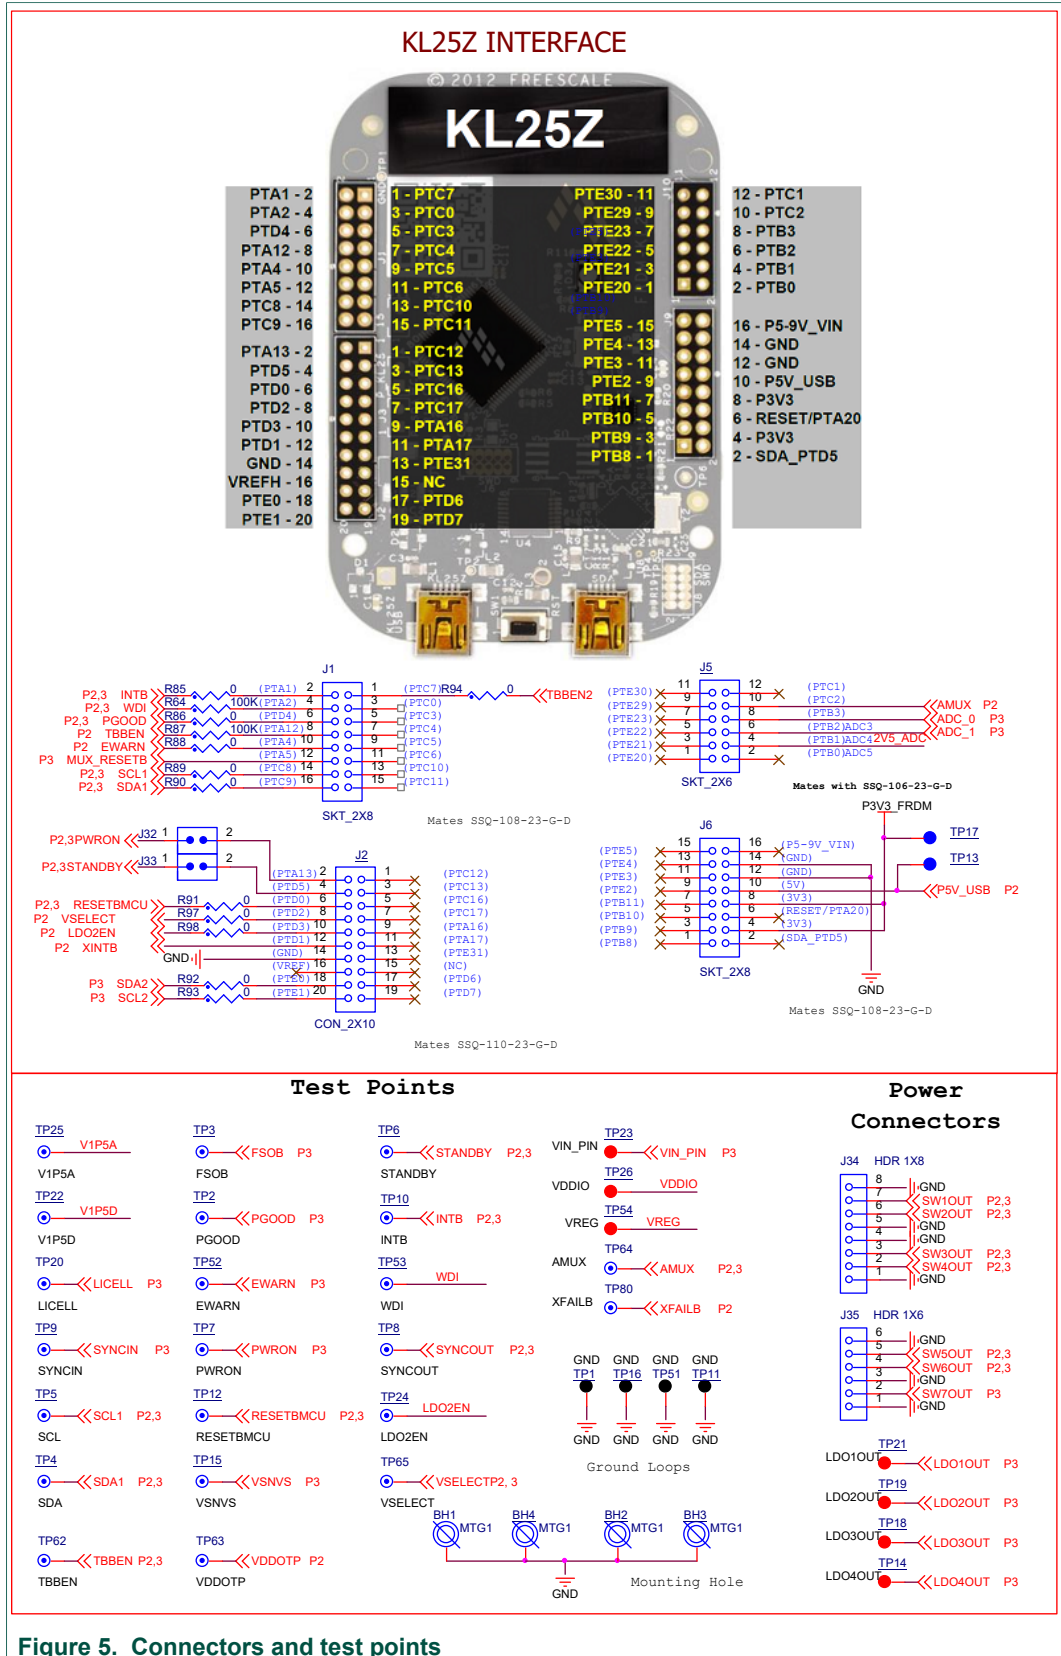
KL25Z INTERFACE

© 2012 FREESCALE

KL25Z

PTA1 - 2
PTA2 - 4
PTD4 - 6
PTA12 - 8
PTA4 - 10
PTA5 - 12
PTC8 - 14
PTC9 - 16

PTA13 - 2
PTD5 - 4
PTD0 - 6
PTD2 - 8
PTD3 - 10
PTD1 - 12
GND - 14
VREFH - 16
PTE0 - 18
PTE1 - 20

1 - PTC7
3 - PTC0
5 - PTC3
7 - PTC4
9 - PTC5
11 - PTC6
13 - PTC10
15 - PTC11

1 - PTC12
3 - PTC13
5 - PTC16
7 - PTC17
9 - PTA16
11 - PTA17
13 - PTE31
15 - NC
17 - PTD6
19 - PTD7

PTE30 - 11
PTE29 - 9
PTE23 - 7
PTE22 - 5
PTE21 - 3
PTE20 - 1

PTE5 - 15
PTE4 - 13
PTE3 - 11
PTE2 - 9
PTB11 - 7
PTB10 - 5
PTB9 - 3
PTB8 - 1

12 - PTC1
10 - PTC2
8 - PTB3
6 - PTB2
4 - PTB1
2 - PTB0

16 - P5-9V_VIN
14 - GND
12 - GND
10 - P5V_USB
8 - P3V3
6 - RESET/PTA20
4 - P3V3
2 - SDA_PTD5

J1
P2,3 INTB R85 0 (PTA1) 2 1 (PTC7) R94 0 TBBEN2
P2,3 WDI R64 100K (PTA2) 4 3 (PTC0)
P2,3 PGOOD R86 0 (PTD4) 6 5 (PTC3)
P2 TBBEN R87 100K (PTA12) 8 7 (PTC4)
P2 EWARN R88 0 (PTA4) 10 9 (PTC5)
P3 MUX_RESETB (PTA5) 12 11 (PTC6)
P2,3 SCL1 R89 0 (PTC8) 14 13 (PTC10)
P2,3 SDA1 R90 0 (PTC9) 16 15 (PTC11)
SKT_2X8
Mates SSQ-108-23-G-D

J5
(PTE30) 11 12 (PTC1)
(PTE29) 9 10 (PTC2)
(PTE23) 7 8 (PTB3) AMUX P2
(PTE22) 5 6 (PTB2)ADC3 ADC_0 P3
(PTE21) 3 4 (PTB1)ADC4 2V5_ADC ADC_1 P3
(PTE20) 1 2 (PTB0)ADC5
SKT_2X6
Mates with SSQ-106-23-G-D

P3V3_FRDM
J6
(PTE5) 15 16 (P5-9V_VIN) TP17
(PTE4) 13 14 (GND) TP13
(PTE3) 11 12 (GND)
(PTE2) 9 10 (5V) P5V_USB P2
(PTB11) 7 8 (3V3)
(PTB10) 5 6 (RESET/PTA20)
(PTB9) 3 4 (3V3)
(PTB8) 1 2 (SDA_PTD5)
SKT_2X8
GND
Mates SSQ-108-23-G-D

P2,3PWRON J32 1 2
P2,3STANDBY J33 1 2
J2
(PTA13) 2 1 (PTC12)
(PTD5) 4 3 (PTC13)
P2,3 RESETBMCU R91 0 (PTD0) 6 5 (PTC16)
P2 VSELECT R97 0 (PTD2) 8 7 (PTC17)
P2 LDO2EN R98 0 (PTD3) 10 9 (PTA16)
P2 XINTB (PTD1) 12 11 (PTA17)
GND (GND) 14 13 (PTE31)
(VREF) 16 15 (NC)
P3 SDA2 R92 0 (PTE0) 18 17 (PTD6)
P3 SCL2 R93 0 (PTE1) 20 19 (PTD7)
CON_2X10
Mates SSQ-110-23-G-D

Test Points

TP25 V1P5A V1P5A
TP22 V1P5D V1P5D
TP20 LICELL P3 LICELL
TP9 SYNCIN P3 SYNCIN
TP5 SCL1 P2,3 SCL
TP4 SDA1 P2,3 SDA
TP62 TBBEN P2,3 TBBEN

TP3 FSOB P3 FSOB
TP2 PGOOD P3 PGOOD
TP52 EWARN P3 EWARN
TP7 PWRON P3 PWRON
TP12 RESETBMCU P2,3 RESETBMCU
TP15 VSNVS P3 VSNVS
TP63 VDDOTP P2 VDDOTP

TP6 STANDBY P2,3 STANDBY
TP10 INTB P2,3 INTB
TP53 WDI WDI
TP8 SYNCOUT P2,3 SYNCOUT
TP24 LDO2EN LDO2EN
TP65 VSELECTP2, 3 VSELECT

VIN_PIN TP23 VIN_PIN P3
VDDIO TP26 VDDIO
VREG TP54 VREG
AMUX TP64 AMUX P2,3
XFAILB TP80 XFAILB P2

GND GND GND GND
TP1 TP16 TP51 TP11
GND GND GND GND
Ground Loops

BH1 MTG1 BH4 MTG1 BH2 MTG1 BH3 MTG1
GND
Mounting Hole

Power Connectors

J34 HDR 1X8
8 GND
7 SW1OUT P2,3
6 SW2OUT P2,3
5 GND
4 GND
3 SW3OUT P2,3
2 SW4OUT P2,3
1 GND

J35 HDR 1X6
6 GND
5 SW5OUT P2,3
4 SW6OUT P2,3
3 GND
2 SW7OUT P3
1 GND

LDO1OUT TP21 LDO1OUT P3
LDO2OUT TP19 LDO2OUT P3
LDO3OUT TP18 LDO3OUT P3
LDO4OUT TP14 LDO4OUT P3

Figure 5. Connectors and test points